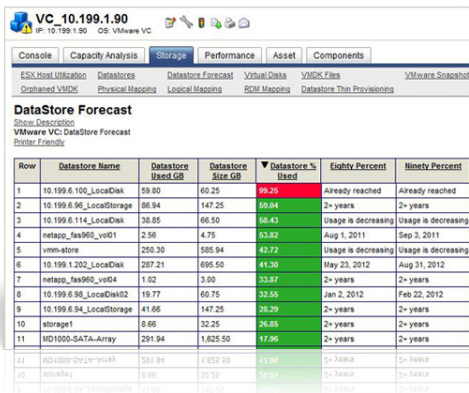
VC_10.199.1.90
IP: 10.199.1.90 OS: VMware VC

Console | Capacity Analysis | Storage | Performance | Asset | Components

ESX Host Utilization | Datastores | Datastore Forecast | Virtual Disks | VMDK Files | VMware Snapshot
Orphaned VMDK | Physical Mapping | Logical Mapping | RDM Mapping | Datastore Thin Provisioning

DataStore Forecast
Show Description
VMware VC: DataStore Forecast
Printer Friendly

| Row | Datastore Name | Datastore Used GB | Datastore Size GB | ▼Datastore % Used | Eighty Percent | Ninety Percent |
|---|---|---|---|---|---|---|
| 1 | 10.199.6.100_LocalDisk | 59.80 | 60.25 | 99.25 | Already reached | Already reached |
| 2 | 10.199.6.96_LocalStorage | 86.56 | 147.25 | 59.04 | 2+ years | 2+ years |
| 3 | 10.199.6.114_LocalDisk | 38.85 | 66.50 | 58.43 | Usage is decreasing | Usage is decreasing |
| 4 | netapp_fas960_vol01 | 2.56 | 4.75 | 53.82 | Aug 1, 2011 | Sep 3, 2011 |
| 5 | vmm-store | 250.30 | 585.94 | 42.72 | Usage is decreasing | Usage is decreasing |
| 6 | 10.199.1.202_LocalDisk | 287.21 | 695.50 | 41.30 | May 23, 2012 | Aug 31, 2012 |
| 7 | netapp_fas960_vol04 | 1.02 | 3.00 | 33.87 | 2+ years | 2+ years |
| 8 | 10.199.6.98_LocalDisk02 | 19.77 | 60.75 | 32.55 | Jan 2, 2012 | Feb 22, 2012 |
| 9 | 10.199.6.94_LocalStorage | 41.66 | 147.25 | 28.29 | 2+ years | 2+ years |
| 10 | storage1 | 8.66 | 32.25 | 26.85 | 2+ years | 2+ years |
| 11 | MD1000-SATA-Array | 291.94 | 1,625.50 | 17.96 | 2+ years | 2+ years |